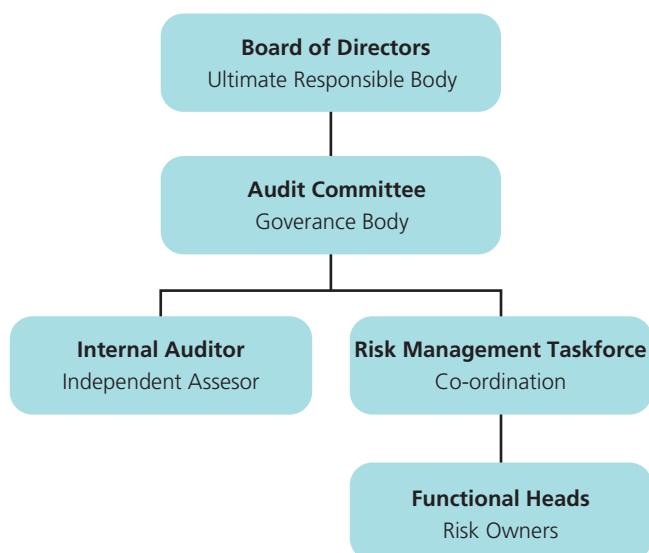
**Board of Directors**
Ultimate Responsible Body

**Audit Committee**
Goverance Body

**Internal Auditor**
Independent Assesor

**Risk Management Taskforce**
Co-ordination

**Functional Heads**
Risk Owners